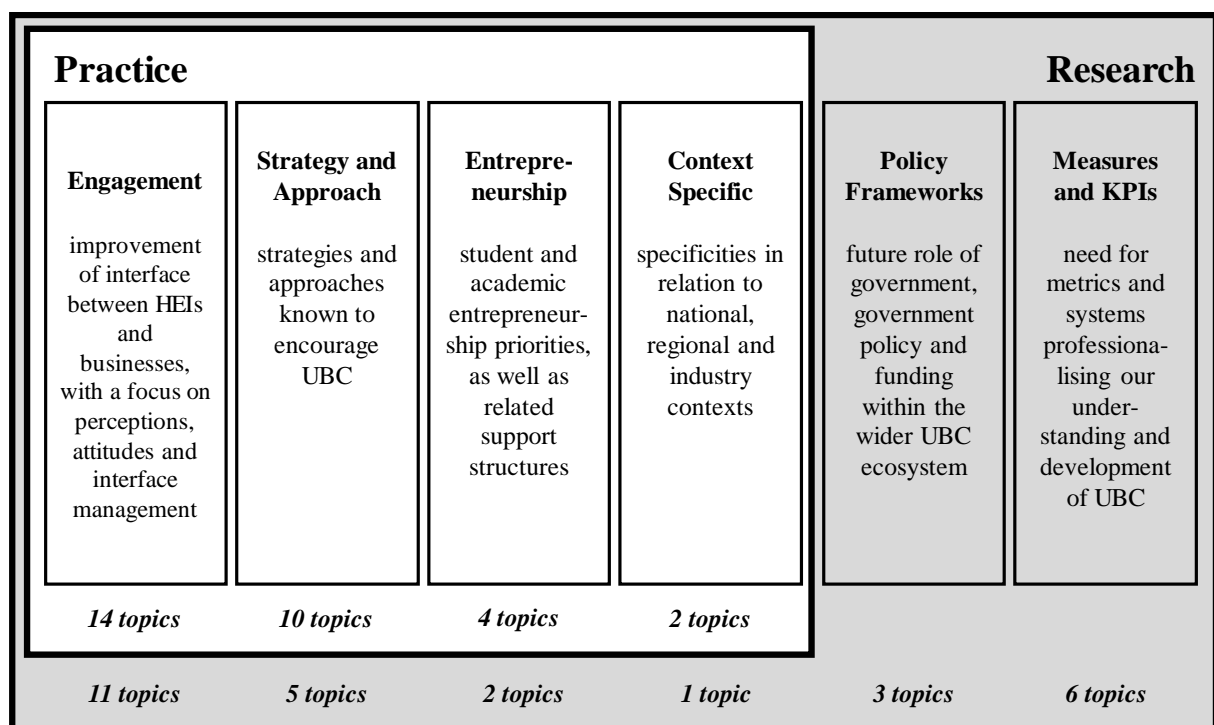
Practice

Research

| Engagement | Strategy and Approach | Entrepreneurship | Context Specific | Policy Frameworks | Measures and KPIs |
|---|---|---|---|---|---|
| improvement of interface between HEIs and businesses, with a focus on perceptions, attitudes and interface management | strategies and approaches known to encourage UBC | student and academic entrepreneurship priorities, as well as related support structures | specificities in relation to national, regional and industry contexts | future role of government, government policy and funding within the wider UBC ecosystem | need for metrics and systems professionalising our understanding and development of UBC |
| *14 topics* | *10 topics* | *4 topics* | *2 topics* | | |
| *11 topics* | *5 topics* | *2 topics* | *1 topic* | *3 topics* | *6 topics* |